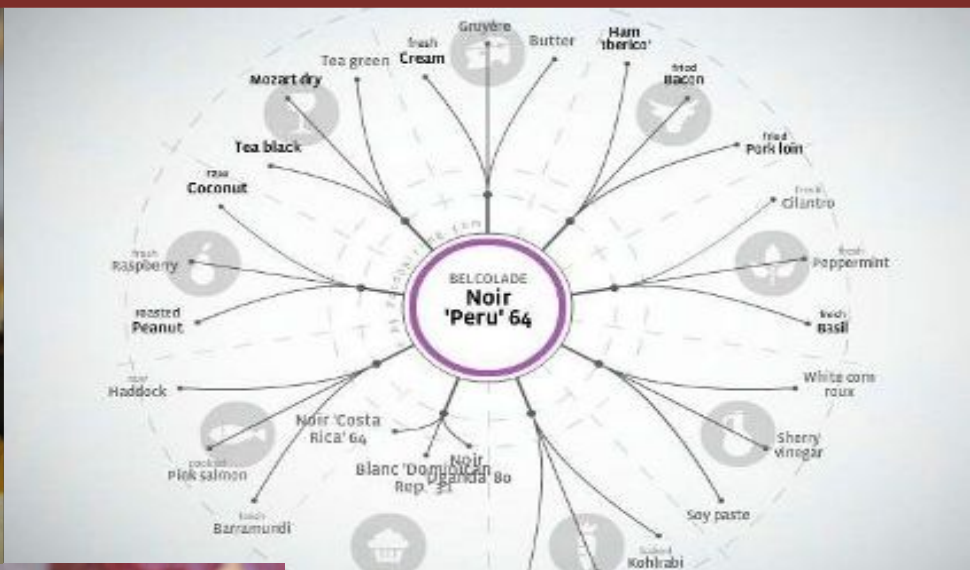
BELCOLADE
Noir
'Peru' 64

Gruyère
fresh Cream
Butter
Ham 'iberico'
Tea green
Mozart dry
fried Bacon
fried Pork loin
Tea black
raw Coconut
fresh Cilantro
fresh Raspberry
fresh Peppermint
roasted Peanut
fresh Basil
raw Haddock
White corn roux
Noir 'Costa Rica' 64
Noir 'Uganda' 80
Blanc 'Dominican Rep.' 31
Sherry vinegar
cooked Pink salmon
Soy paste
fresh Barramundi
boiled Kohlrabi